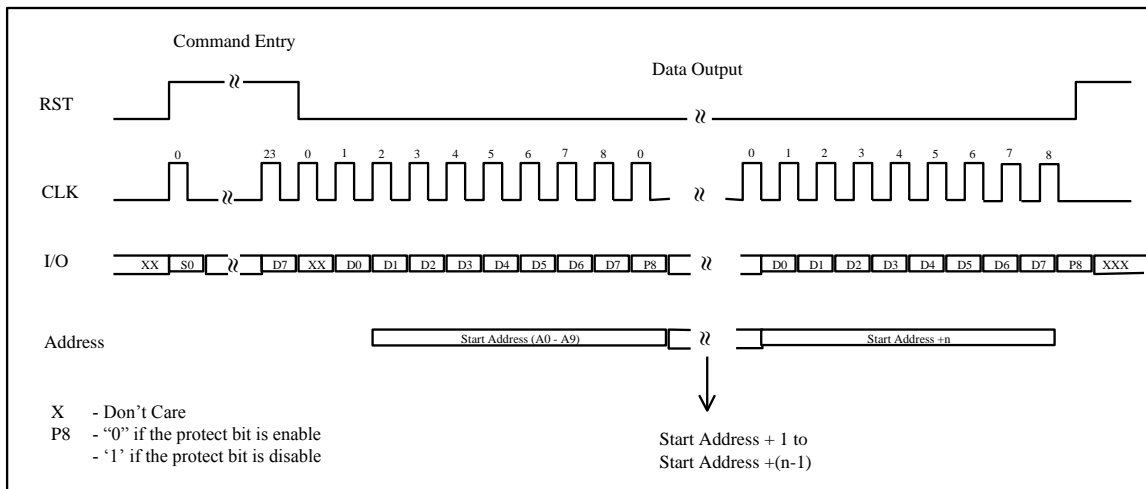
Command Entry

Data Output

RST

0 23 0 1 2 3 4 5 6 7 8 0 0 1 2 3 4 5 6 7 8

CLK

I/O

XX S0 D7 XX D0 D1 D2 D3 D4 D5 D6 D7 P8 D0 D1 D2 D3 D4 D5 D6 D7 P8 XXX

Address

Start Address (A0 - A9)

Start Address +n

X - Don't Care
P8 - "0" if the protect bit is enable
- '1' if the protect bit is disable

Start Address + 1 to
Start Address +(n-1)